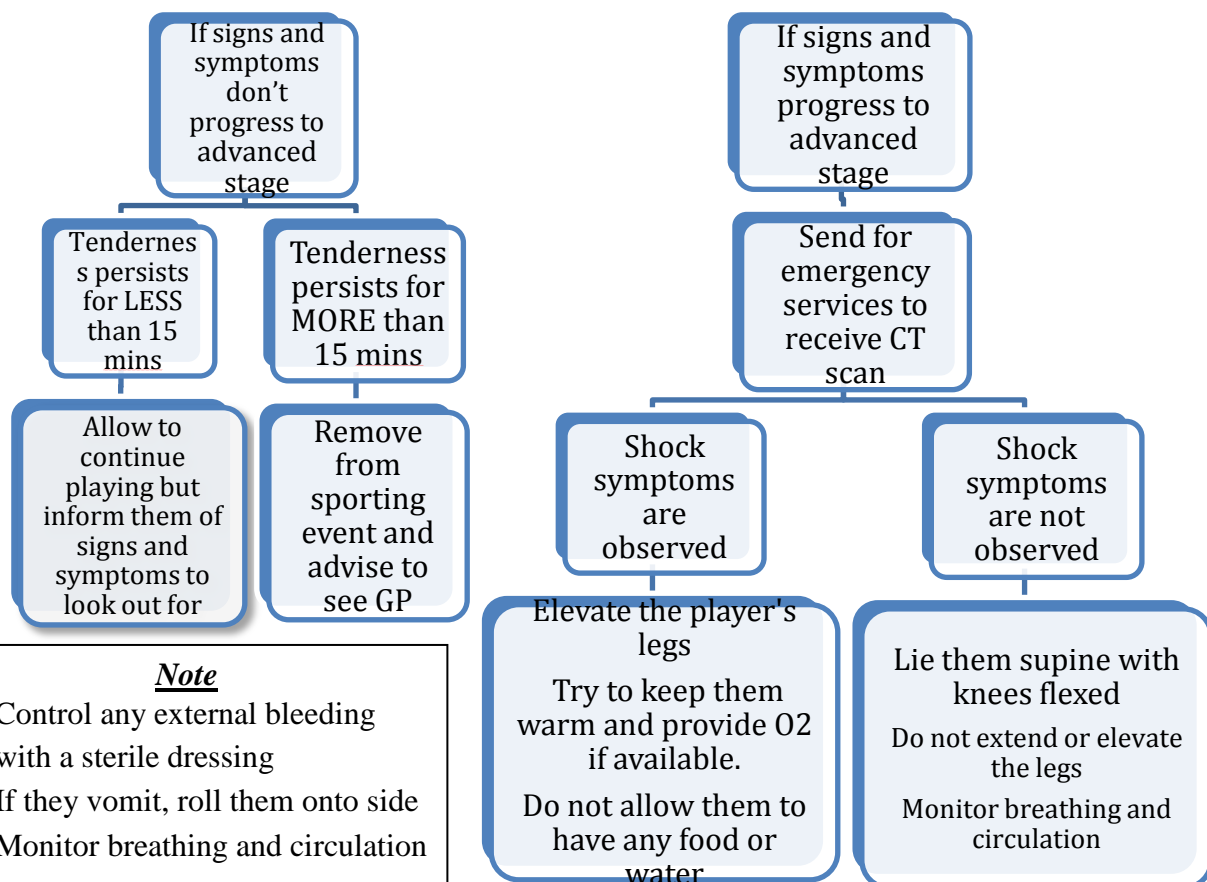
If signs and symptoms don’t progress to advanced stage

Tendernes s persists for LESS than 15 mins

Allow to continue playing but inform them of signs and symptoms to look out for

Tenderness persists for MORE than 15 mins

Remove from sporting event and advise to see GP

If signs and symptoms progress to advanced stage

Send for emergency services to receive CT scan

Shock symptoms are observed

Elevate the player's legs

Try to keep them warm and provide O2 if available.

Do not allow them to have any food or water

Shock symptoms are not observed

Lie them supine with knees flexed

Do not extend or elevate the legs

Monitor breathing and circulation

*Note*

Control any external bleeding with a sterile dressing

If they vomit, roll them onto side

Monitor breathing and circulation